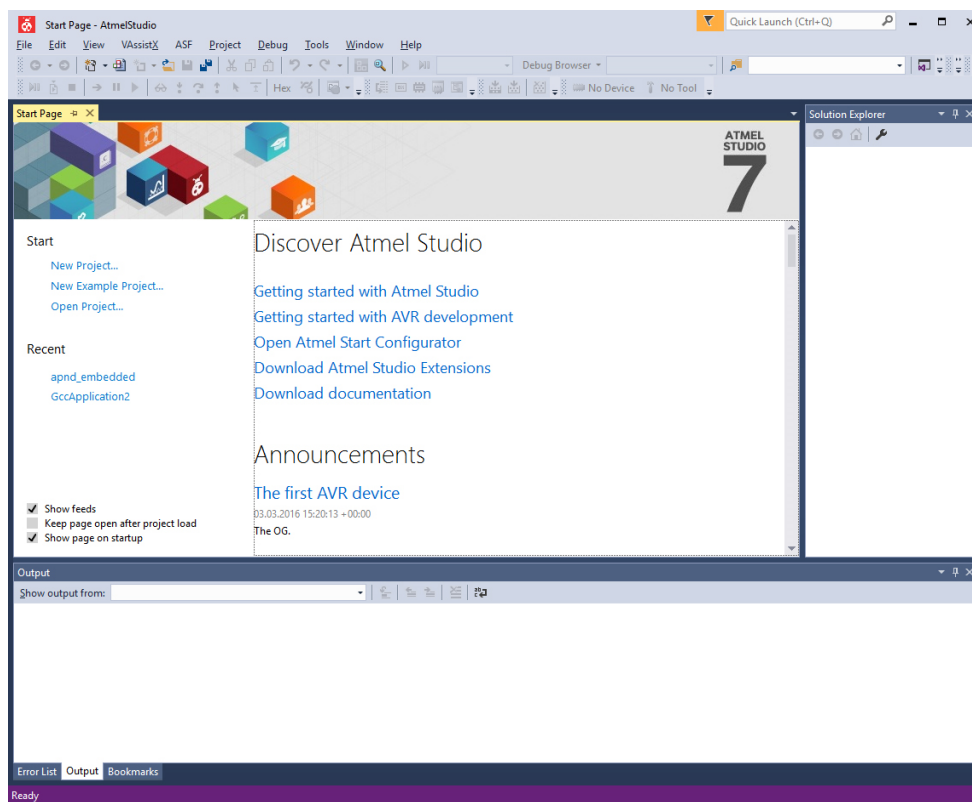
Start Page - AtmelStudio

Quick Launch (Ctrl+Q)

File Edit View VAssistX ASF Project Debug Tools Window Help

Debug Browser

Hex

No Device No Tool

Start Page

Solution Explorer

ATMEL STUDIO 7

Start

New Project...

New Example Project...

Open Project...

Recent

apnd_embedded

GccApplication2

Show feeds

Keep page open after project load

Show page on startup

Discover Atmel Studio

Getting started with Atmel Studio

Getting started with AVR development

Open Atmel Start Configurator

Download Atmel Studio Extensions

Download documentation

Announcements

The first AVR device

03.03.2016 15:20:13 +00:00

The OG.

Output

Show output from:

Error List Output Bookmarks

Ready